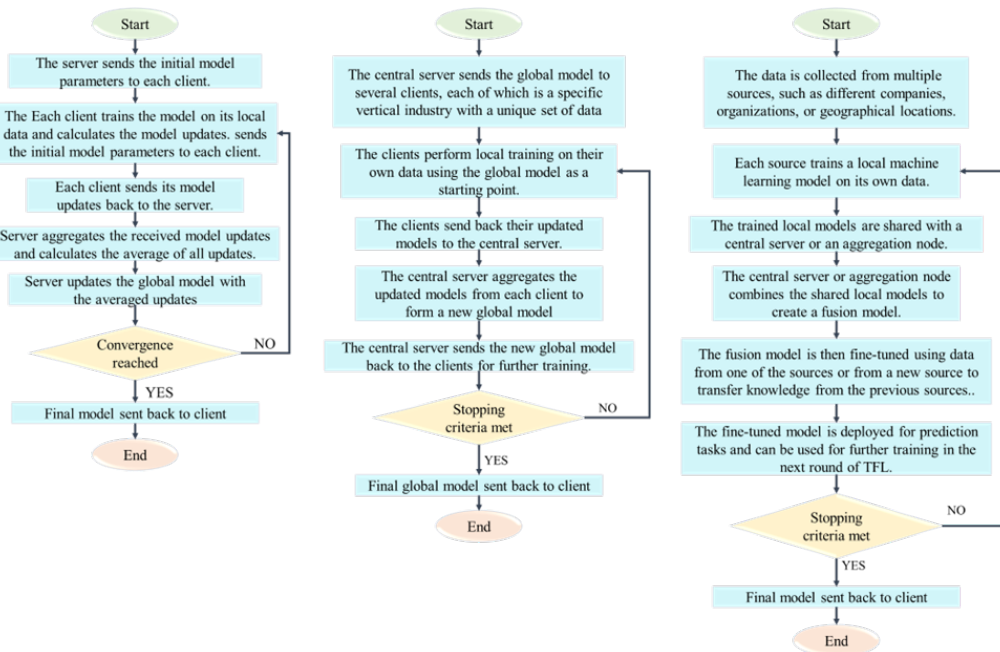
Start

The server sends the initial model parameters to each client.

The Each client trains the model on its local data and calculates the model updates. sends the initial model parameters to each client.

Each client sends its model updates back to the server.

Server aggregates the received model updates and calculates the average of all updates.

Server updates the global model with the averaged updates

Convergence reached

NO

YES

Final model sent back to client

End

Start

The central server sends the global model to several clients, each of which is a specific vertical industry with a unique set of data

The clients perform local training on their own data using the global model as a starting point.

The clients send back their updated models to the central server.

The central server aggregates the updated models from each client to form a new global model

The central server sends the new global model back to the clients for further training.

Stopping criteria met

NO

YES

Final global model sent back to client

End

Start

The data is collected from multiple sources, such as different companies, organizations, or geographical locations.

Each source trains a local machine learning model on its own data.

The trained local models are shared with a central server or an aggregation node.

The central server or aggregation node combines the shared local models to create a fusion model.

The fusion model is then fine-tuned using data from one of the sources or from a new source to transfer knowledge from the previous sources..

The fine-tuned model is deployed for prediction tasks and can be used for further training in the next round of TFL.

Stopping criteria met

NO

YES

Final model sent back to client

End